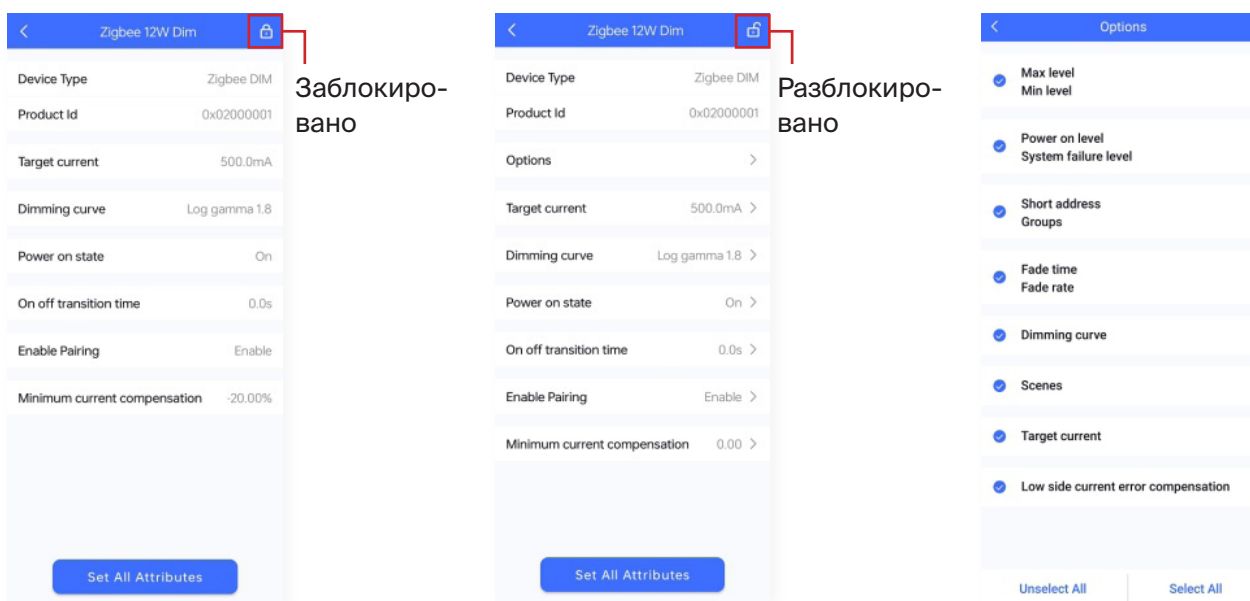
Zigbee 12W Dim

Device Type Zigbee DIM
Product Id 0x02000001
Target current 500.0mA
Dimming curve Log gamma 1.8
Power on state On
On off transition time 0.0s
Enable Pairing Enable
Minimum current compensation -20.00%

Set All Attributes

Заблокировано

Zigbee 12W Dim

Device Type Zigbee DIM
Product Id 0x02000001
Options
Target current 500.0mA
Dimming curve Log gamma 1.8
Power on state On
On off transition time 0.0s
Enable Pairing Enable
Minimum current compensation 0.00

Set All Attributes

Разблокировано

Options

Max level
Min level

Power on level
System failure level

Short address
Groups

Fade time
Fade rate

Dimming curve

Scenes

Target current

Low side current error compensation

Unselect All
Select All